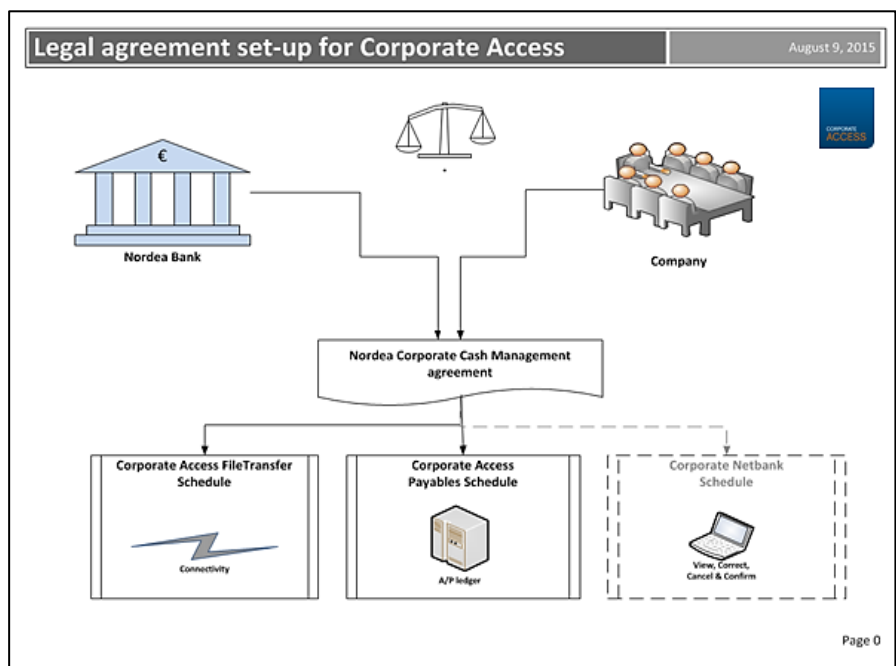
Legal agreement set-up for Corporate Access

August 9, 2015

CORPORATE ACCESS

€

Nordea Bank

Company

Nordea Corporate Cash Management agreement

Corporate Access FileTransfer Schedule

Connectivity

Corporate Access Payables Schedule

A/P ledger

Corporate Netbank Schedule

View, Correct, Cancel & Confirm

Page 0